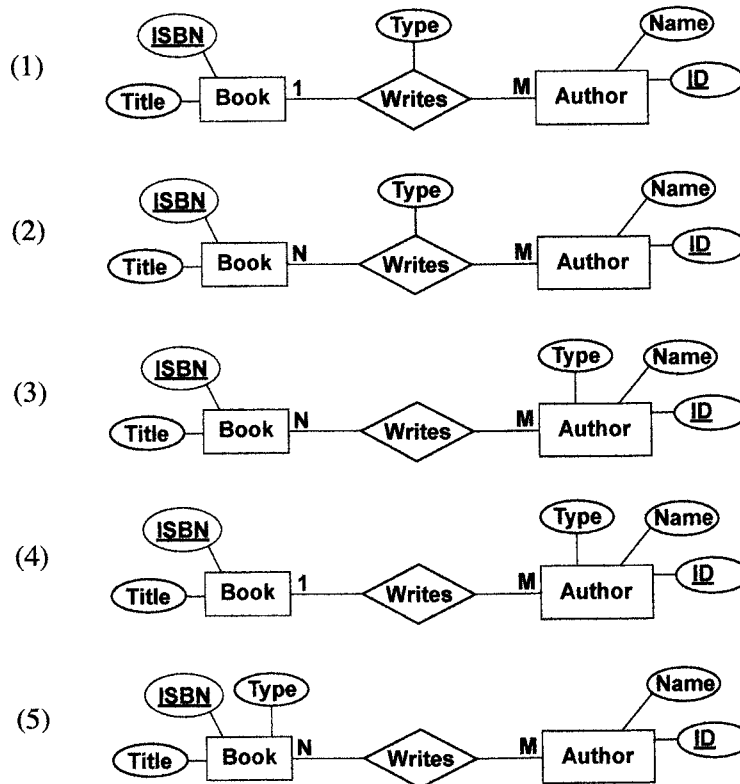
(1) ISBN Type Name Title Book 1 Writes M Author ID

(2) ISBN Type Name Title Book N Writes M Author ID

(3) ISBN Type Name Title Book N Writes M Author ID

(4) ISBN Type Name Title Book 1 Writes M Author ID

(5) ISBN Type Name Title Book N Writes M Author ID